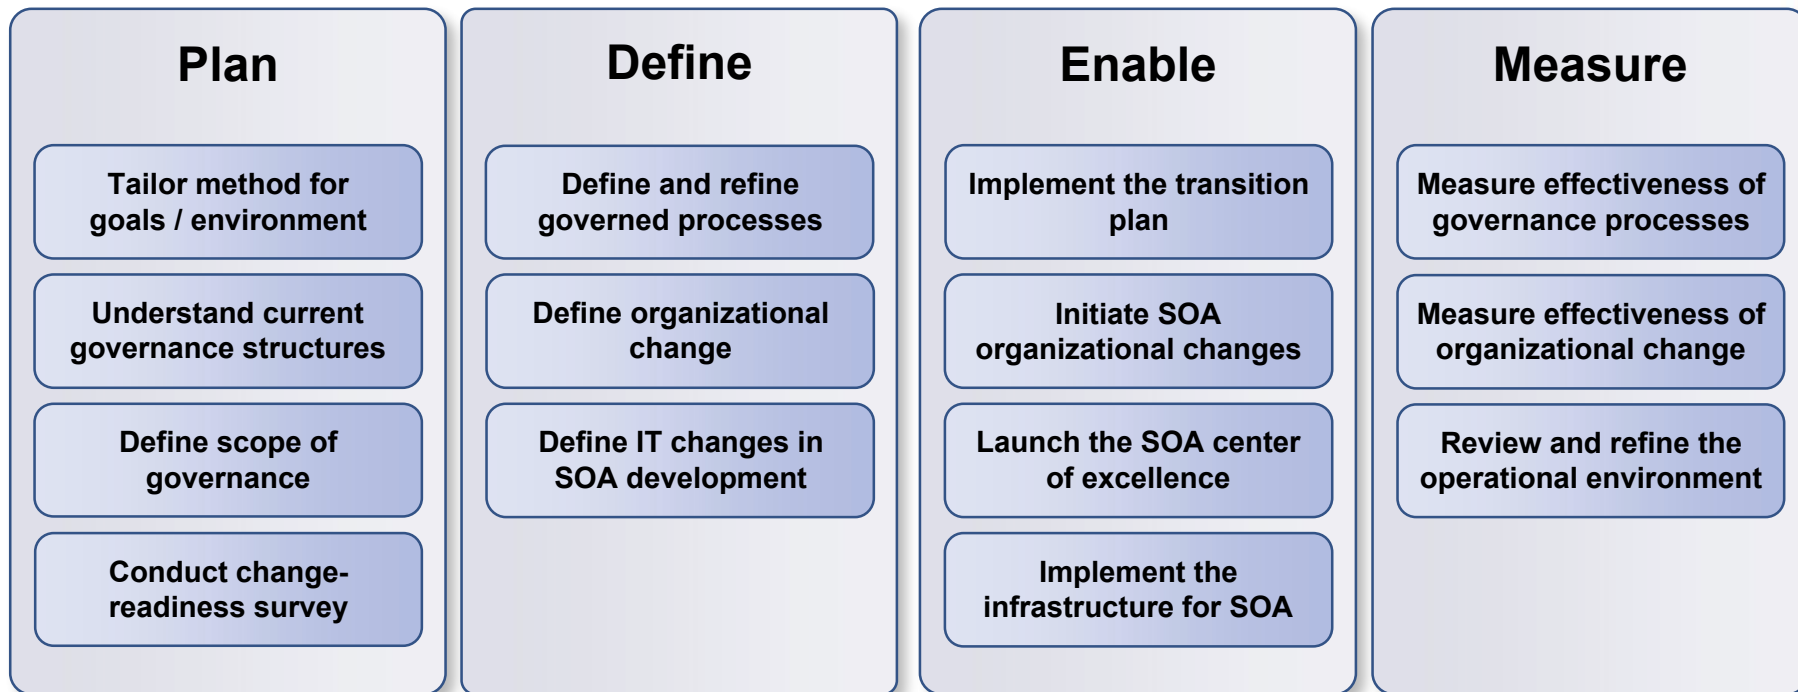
Plan

Tailor method for goals / environment

Understand current governance structures

Define scope of governance

Conduct change-readiness survey

Define

Define and refine governed processes

Define organizational change

Define IT changes in SOA development

Enable

Implement the transition plan

Initiate SOA organizational changes

Launch the SOA center of excellence

Implement the infrastructure for SOA

Measure

Measure effectiveness of governance processes

Measure effectiveness of organizational change

Review and refine the operational environment